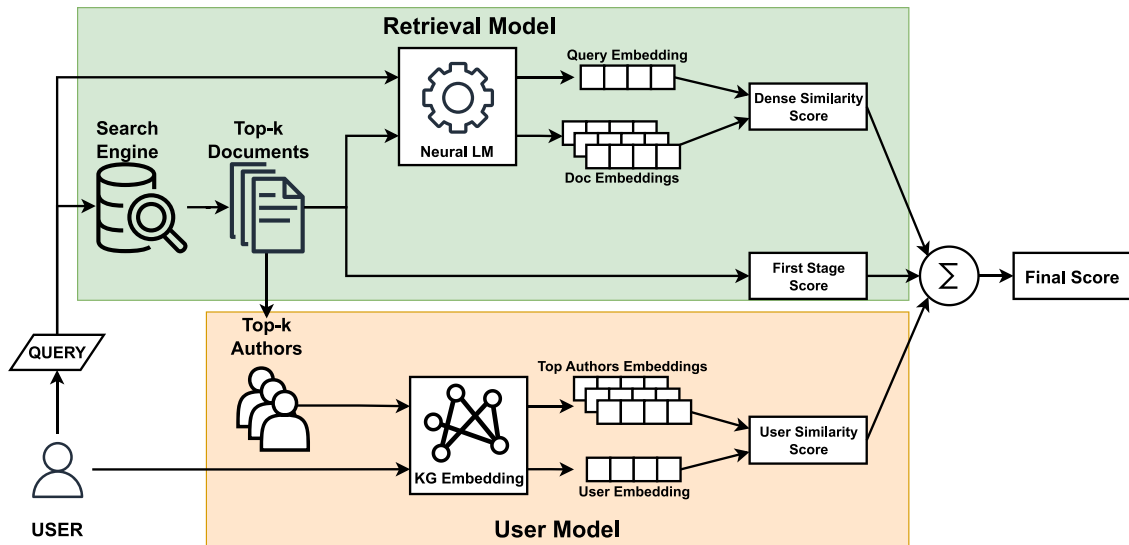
Retrieval Model

Query Embedding

Search Engine

Top-k Documents

Neural LM

Doc Embeddings

Dense Similarity Score

First Stage Score

$\Sigma$

Final Score

QUERY

Top-k Authors

Top Authors Embeddings

KG Embedding

User Similarity Score

User Embedding

USER

User Model